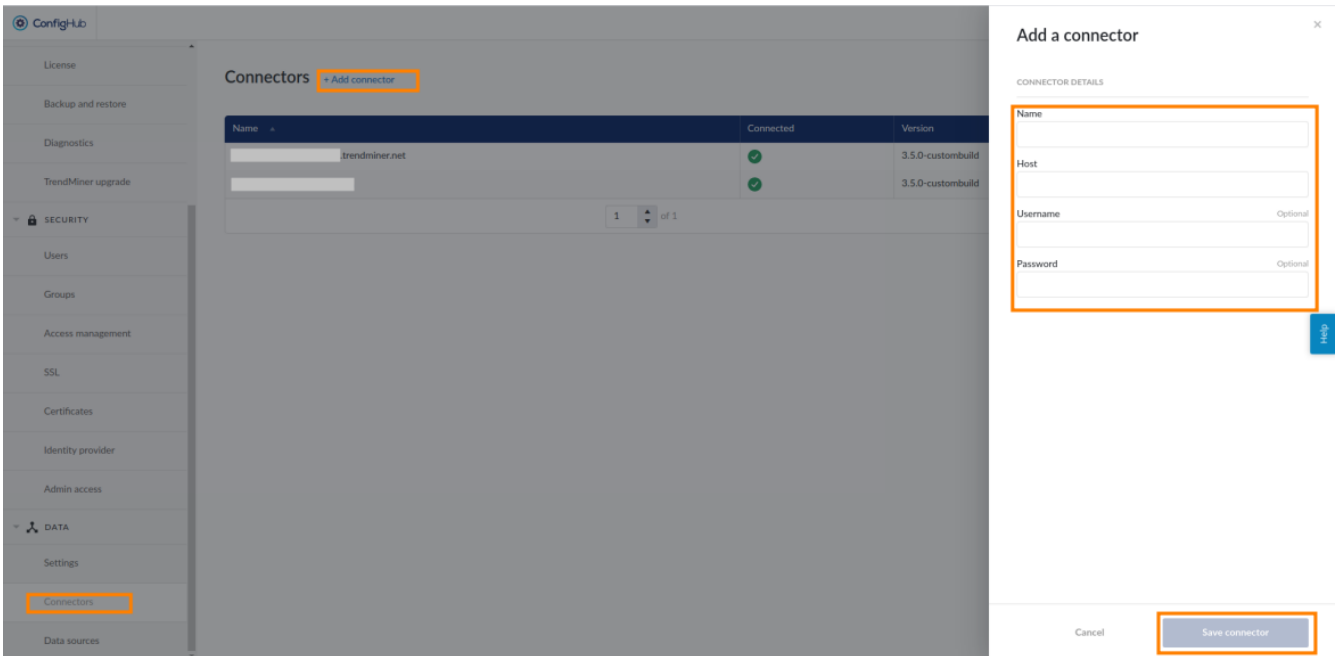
ConfigHub

License

Backup and restore

Diagnostics

TrendMiner upgrade

SECURITY

Users

Groups

Access management

SSL

Certificates

Identity provider

Admin access

DATA

Settings

Connectors

Data sources

Connectors + Add connector

| Name | Connected | Version |
|---|---|---|
| .trendminer.net | | 3.5.0-custombuild |
| | | 3.5.0-custombuild |

1 of 1

Add a connector

CONNECTOR DETAILS

Name

Host

Username Optional

Password Optional

Help

Cancel

Save connector